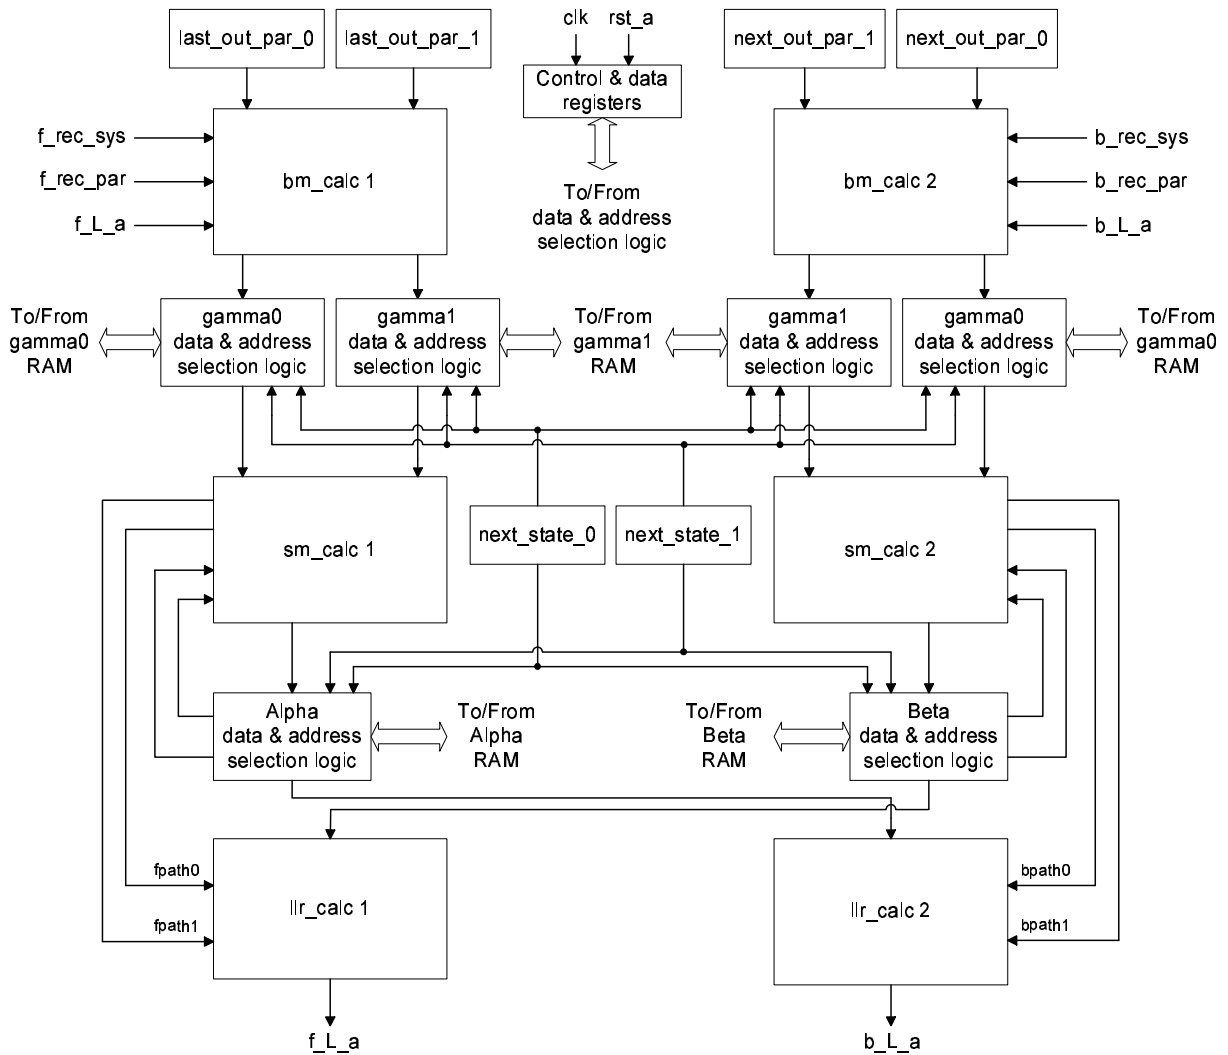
last_out_par_0
last_out_par_1
clk
rst_a
Control & data registers
next_out_par_1
next_out_par_0

f_rec_sys
f_rec_par
f_L_a
bm_calc 1
To/From data & address selection logic
bm_calc 2
b_rec_sys
b_rec_par
b_L_a

To/From gamma0 RAM
gamma0 data & address selection logic
gamma1 data & address selection logic
To/From gamma1 RAM
gamma1 data & address selection logic
gamma0 data & address selection logic
To/From gamma0 RAM

sm_calc 1
next_state_0
next_state_1
sm_calc 2

Alpha data & address selection logic
To/From Alpha RAM
To/From Beta RAM
Beta data & address selection logic

fpath0
fpath1
llr_calc 1
llr_calc 2
bpath0
bpath1

f_L_a
b_L_a